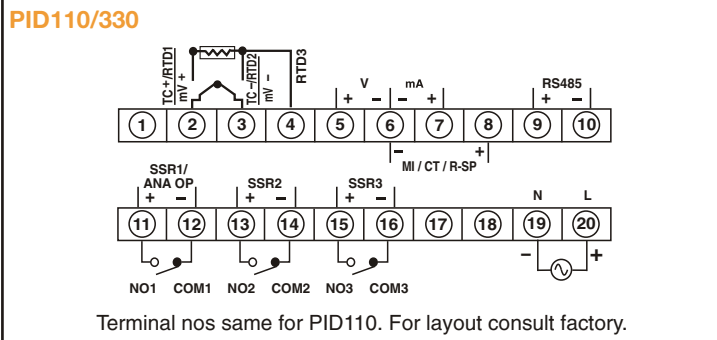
PID110/330

TC+/RTD1
mV +
TC-/RTD2
mV -
RTD3
V
+ -
mA
- +
RS485
+ -

1 2 3 4 5 6 7 8 9 10

-
+
MI / CT / R-SP

SSR1/
ANA OP
+ -
SSR2
+ -
SSR3
+ -
N
L

11 12 13 14 15 16 17 18 19 20

- +

NO1 COM1 NO2 COM2 NO3 COM3

Terminal nos same for PID110. For layout consult factory.